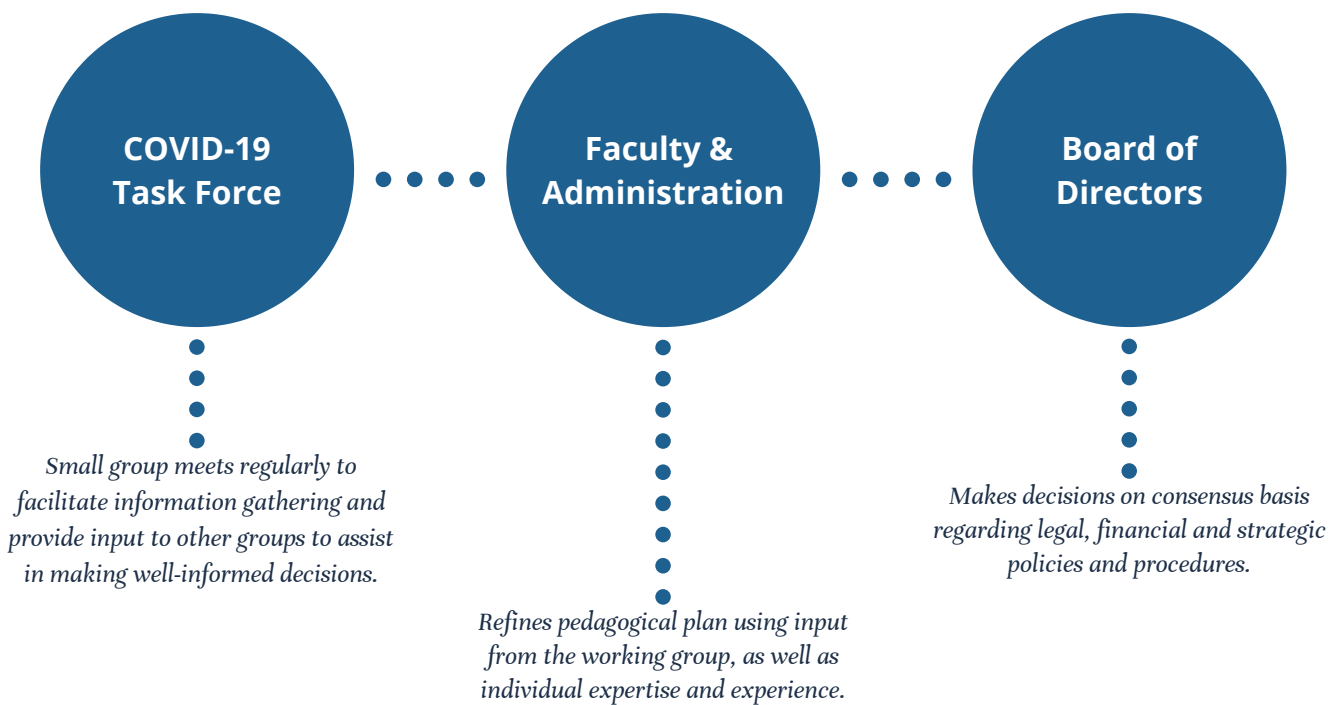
COVID-19 Task Force

Faculty & Administration

Board of Directors

Small group meets regularly to facilitate information gathering and provide input to other groups to assist in making well-informed decisions.

Makes decisions on consensus basis regarding legal, financial and strategic policies and procedures.

Refines pedagogical plan using input from the working group, as well as individual expertise and experience.